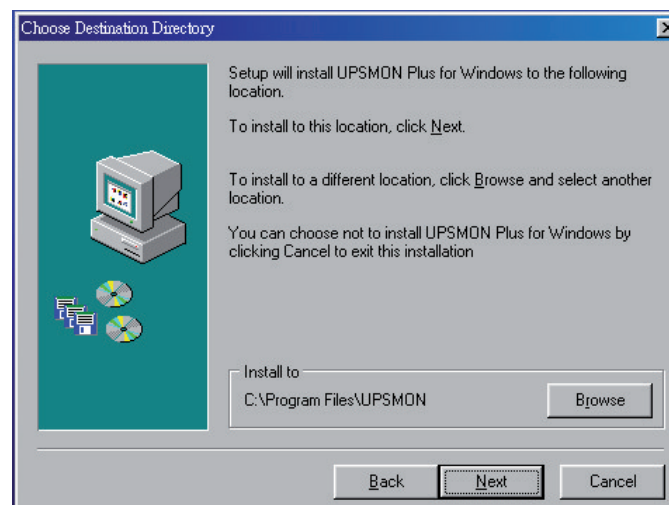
Choose Destination Directory

Setup will install UPSMON Plus for Windows to the following location.

To install to this location, click Next.

To install to a different location, click Browse and select another location.

You can choose not to install UPSMON Plus for Windows by clicking Cancel to exit this installation

Install to

C:\Program Files\UPSMON

Browse

Back

Next

Cancel